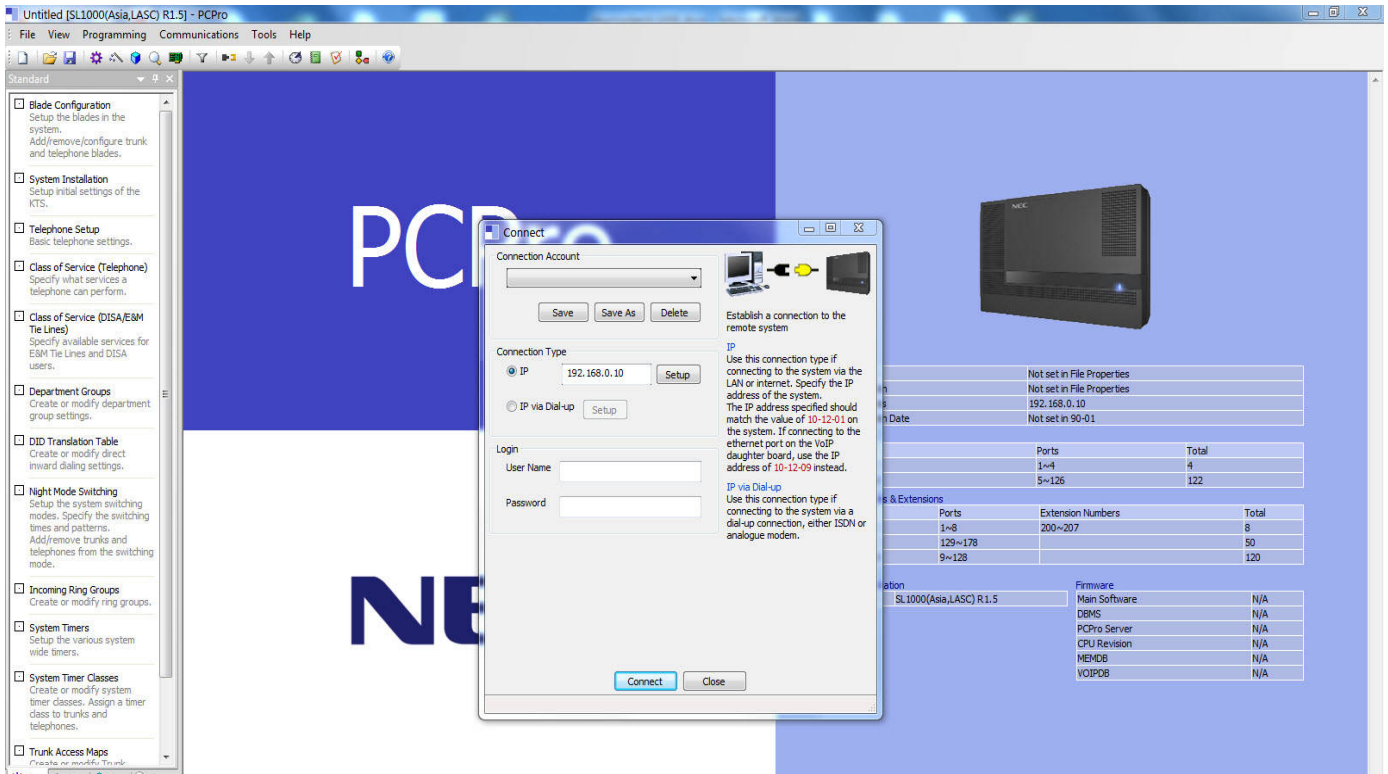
Untitled [SL1000(Asia,LASC) R1.5] - PCPro

File View Programming Communications Tools Help

Standard

Blade Configuration
Setup the blades in the system. Add/remove/configure trunk and telephone blades.

System Installation
Setup initial settings of the KTS.

Telephone Setup
Basic telephone settings.

Class of Service (Telephone)
Specify what services a telephone can perform.

Class of Service (DISA/E&M Tie Lines)
Specify available services for E&M Tie Lines and DISA users.

Department Groups
Create or modify department group settings.

DID Translation Table
Create or modify direct inward dialing settings.

Night Mode Switching
Setup the system switching modes. Specify the switching times and patterns. Add/remove trunks and telephones from the switching mode.

Incoming Ring Groups
Create or modify ring groups.

System Timers
Setup the various system wide timers.

System Timer Classes
Create or modify system timer classes. Assign a timer class to trunks and telephones.

Trunk Access Maps
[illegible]

PCP

NE

Connect

Connection Account

Save Save As Delete

Connection Type

IP 192.168.0.10 Setup

IP via Dial-up Setup

Login

User Name

Password

Establish a connection to the remote system

IP
Use this connection type if connecting to the system via the LAN or internet. Specify the IP address of the system.
The IP address specified should match the value of 10-12-01 on the system. If connecting to the ethernet port on the VoIP daughter board, use the IP address of 10-12-09 instead.

IP via Dial-up
Use this connection type if connecting to the system via a dial-up connection, either ISDN or analogue modem.

Connect Close

| | Not set in File Properties |
|---|---|
| n | Not set in File Properties |
| s | 192.168.0.10 |
| n Date | Not set in 90-01 |

| | Ports | Total |
|---|---|---|
| | 1~4 | 4 |
| | 5~126 | 122 |

s & Extensions

| | Ports | Extension Numbers | Total |
|---|---|---|---|
| | 1~8 | 200~207 | 8 |
| | 129~178 | | 50 |
| | 9~128 | | 120 |

ation
SL1000(Asia,LASC) R1.5

Firmware

| | |
|---|---|
| Main Software | N/A |
| DBMS | N/A |
| PCPro Server | N/A |
| CPU Revision | N/A |
| MEMDB | N/A |
| VOIPDB | N/A |